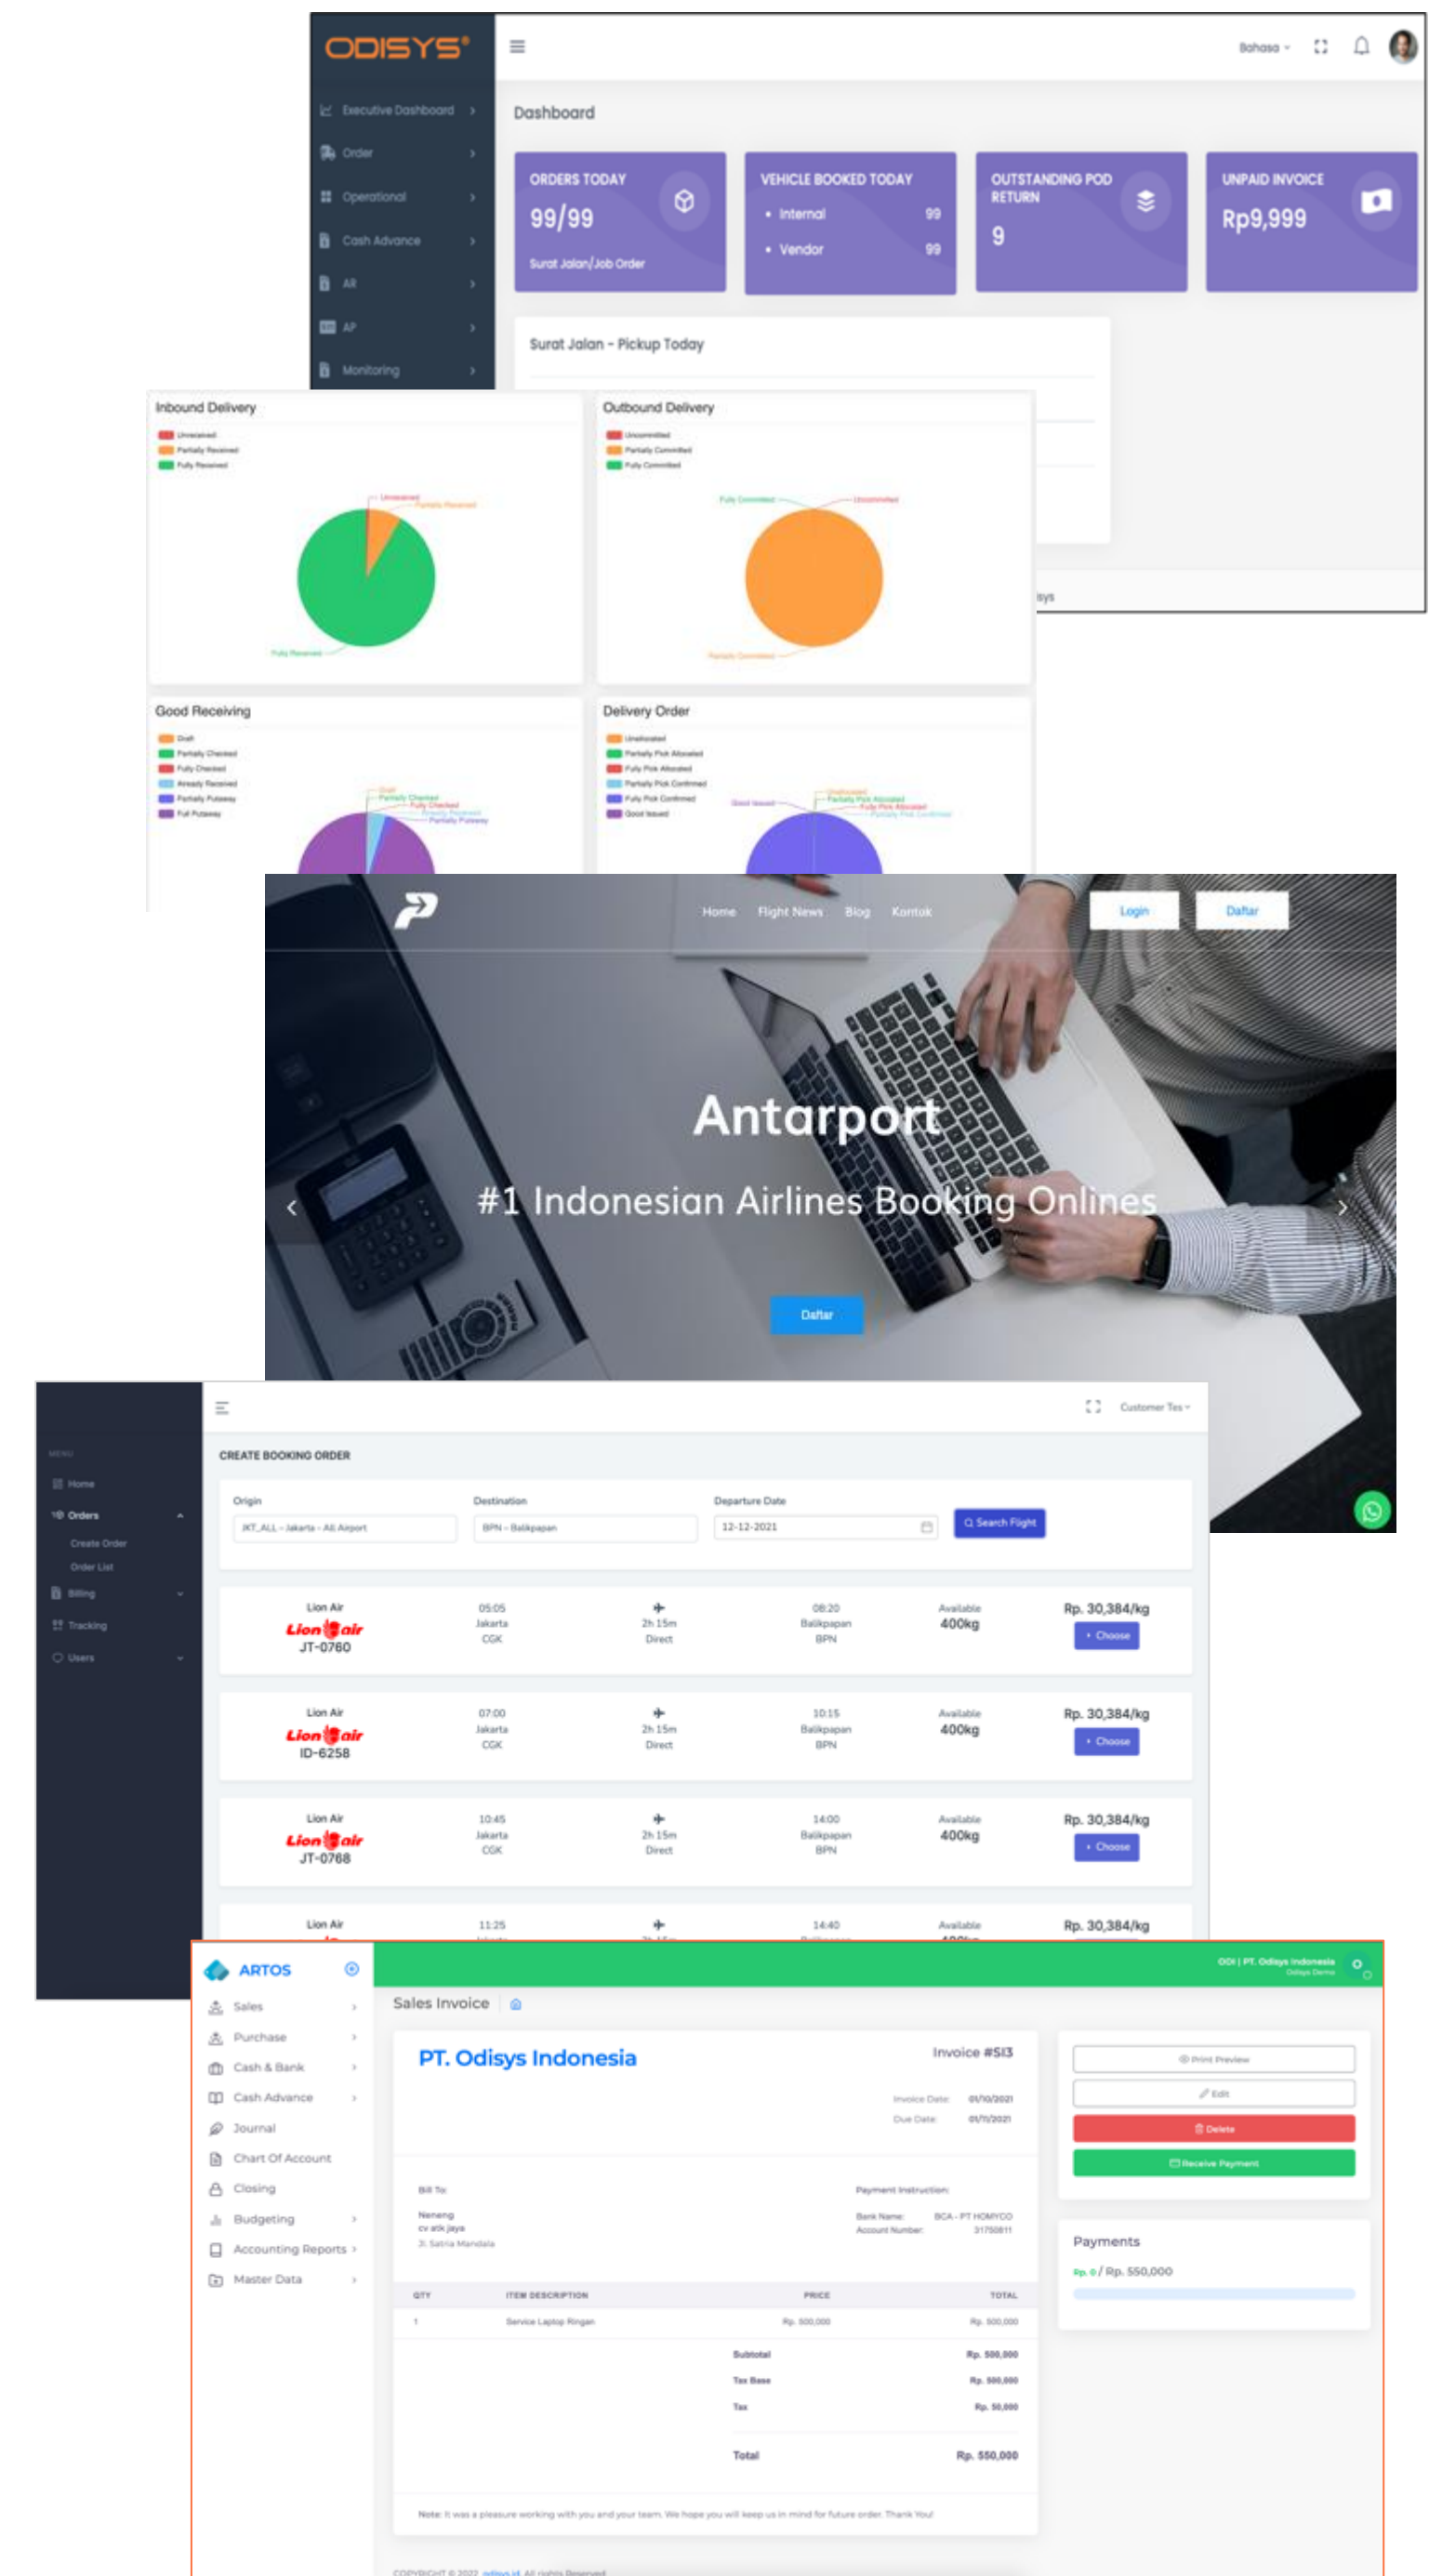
ODISYS®

Bahasa

Executive Dashboard
Order
Operational
Cash Advance
AR
AP
Monitoring

Dashboard

ORDERS TODAY
99/99
Surat Jalan/Job Order

VEHICLE BOOKED TODAY
• Internal 99
• Vendor 99

OUTSTANDING POD RETURN
9

UNPAID INVOICE
Rp9,999

Surat Jalan - Pickup Today

Inbound Delivery
Unreceived
Partially Received
Fully Received

Outbound Delivery
Uncommitted
Partially Committed
Fully Committed

Good Receiving
Draft
Partially Checked
Fully Checked
Already Received
Partially Putaway
Full Putaway

Delivery Order
Unallocated
Partially Pick Allocated
Fully Pick Allocated
Partially Pick Confirmed
Fully Pick Confirmed
Good Issued

Home Flight News Blog Kontak
Login Daftar

Antarport
#1 Indonesian Airlines Booking Onlines
Daftar

MENU
Home
Orders
Create Order
Order List
Billing
Tracking
Users

Customer Tes

CREATE BOOKING ORDER

Origin
JKT_ALL - Jakarta - All Airport
Destination
BPN - Balikpapan
Departure Date
12-12-2021
Search Flight

| Lion Air JT-0760 | 05:05 Jakarta CGK | 2h 15m Direct | 08:20 Balikpapan BPN | Available 400kg | Rp. 30,384/kg Choose |
|---|---|---|---|---|---|
| Lion Air ID-6258 | 07:00 Jakarta CGK | 2h 15m Direct | 10:15 Balikpapan BPN | Available 400kg | Rp. 30,384/kg Choose |
| Lion Air JT-0768 | 10:45 Jakarta CGK | 2h 15m Direct | 14:00 Balikpapan BPN | Available 400kg | Rp. 30,384/kg Choose |
| Lion Air | 11:25 | | 14:40 | Available | Rp. 30,384/kg |

ARTOS
ODI | PT. Odisys Indonesia
Sales
Purchase
Cash & Bank
Cash Advance
Journal
Chart Of Account
Closing
Budgeting
Accounting Reports
Master Data

Sales Invoice

PT. Odisys Indonesia
Invoice #SI3
Invoice Date: 01/10/2021
Due Date: 01/11/2021

Bill To:
Neneng
cv atk jaya
Jl. Satria Mandala

Payment Instruction:
Bank Name: BCA - PT HOMYCO
Account Number: 31750811

| QTY | ITEM DESCRIPTION | PRICE | TOTAL |
|---|---|---|---|
| 1 | Service Laptop Ringan | Rp. 500,000 | Rp. 500,000 |

Subtotal Rp. 500,000
Tax Base Rp. 500,000
Tax Rp. 50,000
Total Rp. 550,000

Note: It was a pleasure working with you and your team. We hope you will keep us in mind for future order. Thank You!

Print Preview
Edit
Delete
Receive Payment

Payments
Rp. 0 / Rp. 550,000

COPYRIGHT © 2022 odisys.id All rights Reserved